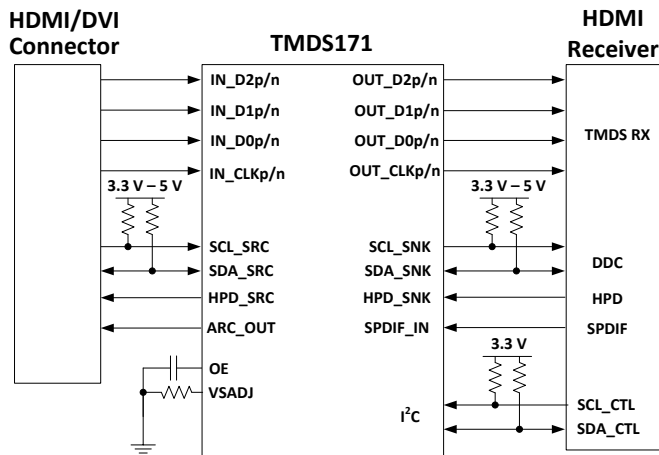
HDMI/DVI Connector

TMDS171

HDMI Receiver

IN_D2p/n
IN_D1p/n
IN_D0p/n
IN_CLKp/n

OUT_D2p/n
OUT_D1p/n
OUT_D0p/n
OUT_CLKp/n

TMDS RX

3.3 V – 5 V

3.3 V – 5 V

SCL_SRC
SDA_SRC
HPD_SRC
ARC_OUT

SCL_SNK
SDA_SNK
HPD_SNK
SPDIF_IN

DDC
HPD
SPDIF

3.3 V

OE
VSADJ

I$^2$C

SCL_CTL
SDA_CTL